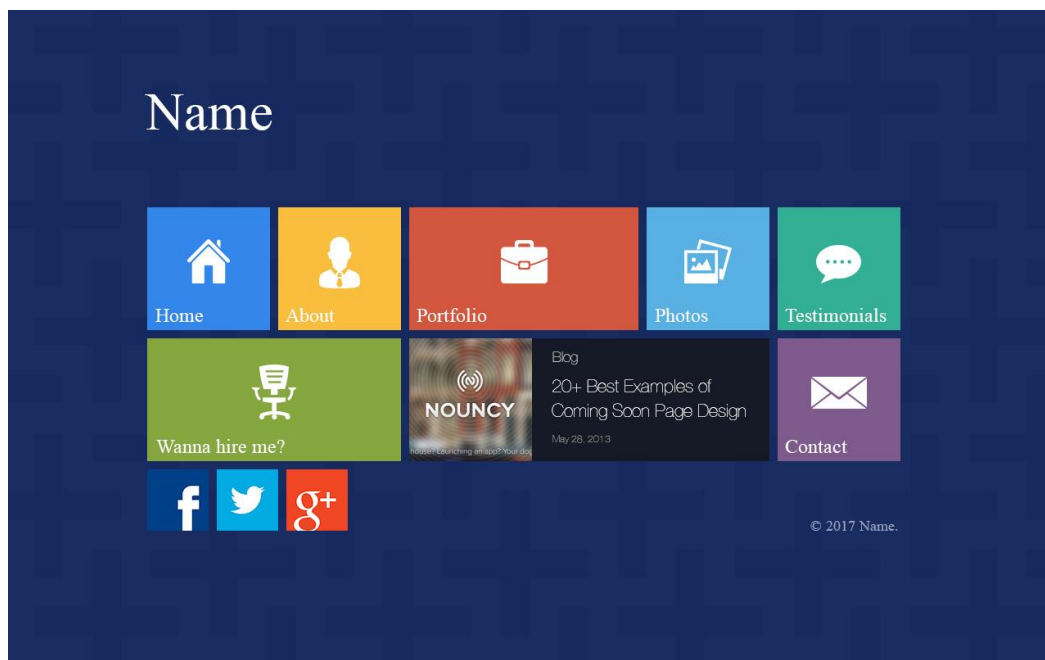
Name

Home

About

Portfolio

Photos

Testimonials

Wanna hire me?

NOUNCY

house? Launching an app? Your dog

Blog

20+ Best Examples of Coming Soon Page Design

May 28, 2013

Contact

f

g+

© 2017 Name.